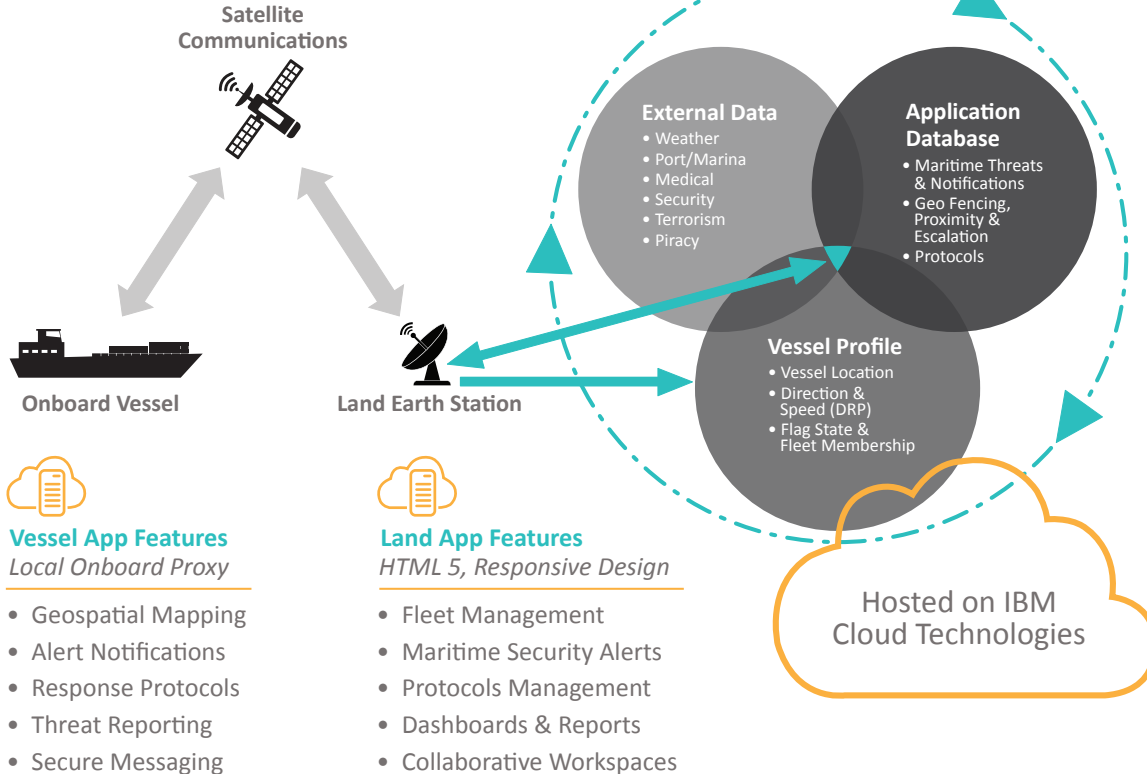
Satellite Communications

Onboard Vessel

Land Earth Station

External Data
• Weather
• Port/Marina
• Medical
• Security
• Terrorism
• Piracy

Application Database
• Maritime Threats & Notifications
• Geo Fencing, Proximity & Escalation
• Protocols

Vessel Profile
• Vessel Location
• Direction & Speed (DRP)
• Flag State & Fleet Membership

Vessel App Features
Local Onboard Proxy
• Geospatial Mapping
• Alert Notifications
• Response Protocols
• Threat Reporting
• Secure Messaging

Land App Features
HTML 5, Responsive Design
• Fleet Management
• Maritime Security Alerts
• Protocols Management
• Dashboards & Reports
• Collaborative Workspaces

Hosted on IBM Cloud Technologies